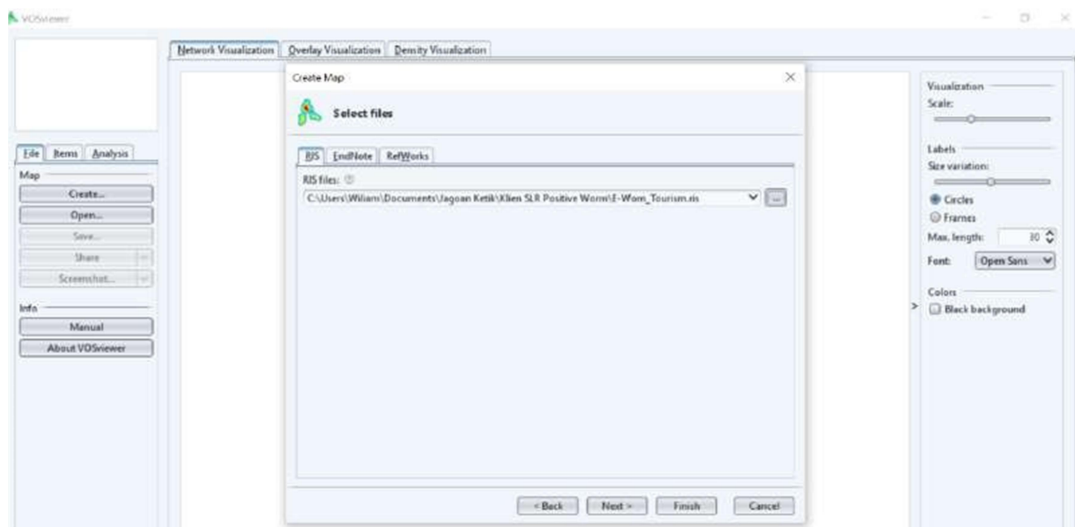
VOSviewer

Network Visualization | Overlay Visualization | Density Visualization

File | Items | Analysis

Map

Create...

Open...

Save...

Share

Screenshot...

Info

Manual

About VOSviewer

Create Map

Select files

RIS | EndNote | RefWorks

RIS files:

C:\Users\Wiliam\Documents\Jagoan Ketik\Klien SLR Positive Worm\E-Worm_Tourism.ris

< Back | Next > | Finish | Cancel

Visualization

Scale:

Labels

Size variation:

Circles

Frames

Max. length: 30

Font: Open Sans

Colors

Black background